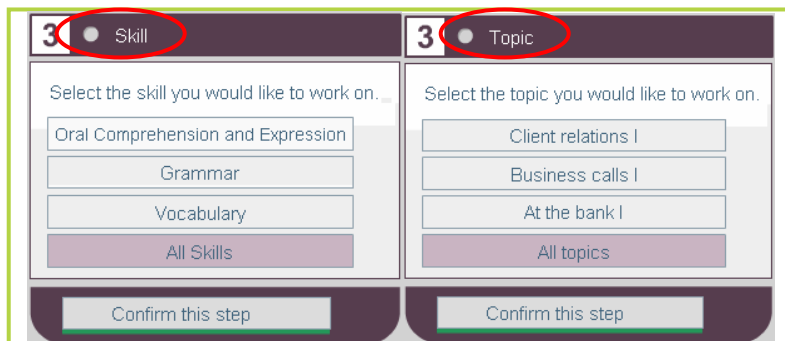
3 Skill

Select the skill you would like to work on.

Oral Comprehension and Expression

Grammar

Vocabulary

All Skills

Confirm this step

3 Topic

Select the topic you would like to work on.

Client relations I

Business calls I

At the bank I

All topics

Confirm this step